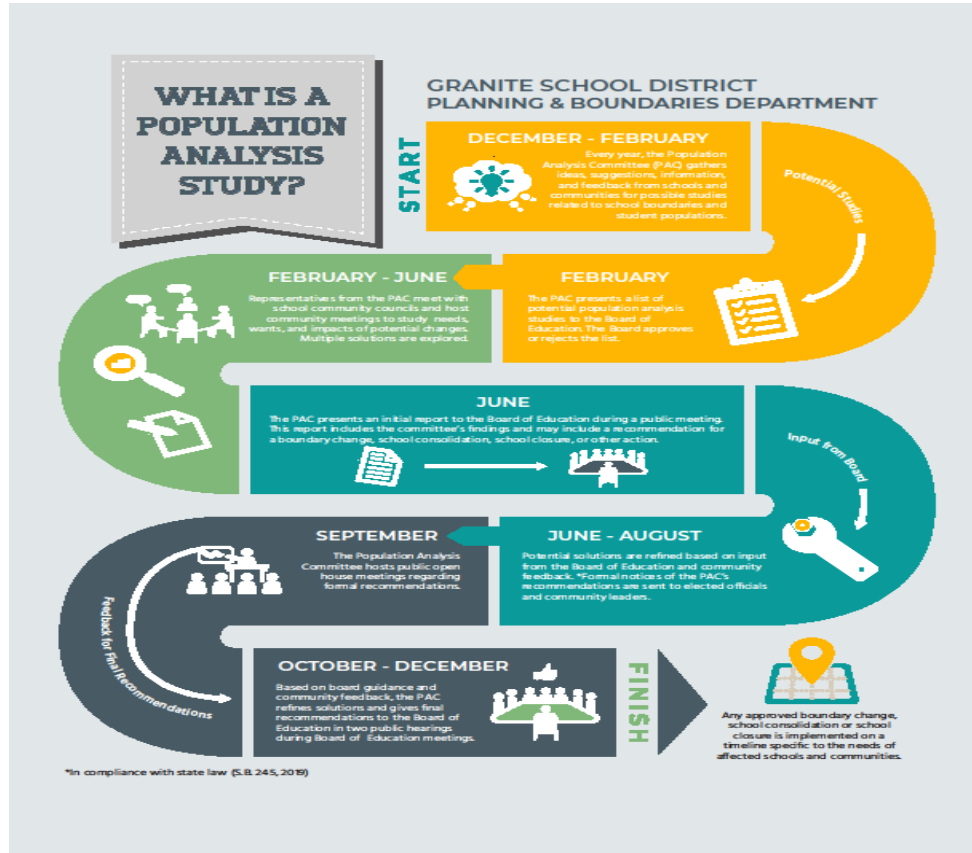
WHAT IS A POPULATION ANALYSIS STUDY?

GRANITE SCHOOL DISTRICT
PLANNING & BOUNDARIES DEPARTMENT

START

DECEMBER - FEBRUARY

Every year, the Population Analysis Committee (PAC) gathers ideas, suggestions, information, and feedback from schools and communities for possible studies related to school boundaries and student populations.

Potential Studies

FEBRUARY

The PAC presents a list of potential population analysis studies to the Board of Education. The Board approves or rejects the list.

FEBRUARY - JUNE

Representatives from the PAC meet with school community councils and host community meetings to study needs, wants, and impacts of potential changes. Multiple solutions are explored.

JUNE

The PAC presents an initial report to the Board of Education during a public meeting. This report includes the committee's findings and may include a recommendation for a boundary change, school consolidation, school closure, or other action.

Input from Board

JUNE - AUGUST

Potential solutions are refined based on input from the Board of Education and community feedback. *Formal notices of the PAC's recommendations are sent to elected officials and community leaders.

SEPTEMBER

The Population Analysis Committee hosts public open house meetings regarding formal recommendations.

Feedback for Final Recommendations

OCTOBER - DECEMBER

Based on board guidance and community feedback, the PAC refines solutions and gives final recommendations to the Board of Education in two public hearings during Board of Education meetings.

FINISH

Any approved boundary change, school consolidation or school closure is implemented on a timeline specific to the needs of affected schools and communities.

*In compliance with state law (S.B. 245, 2019)